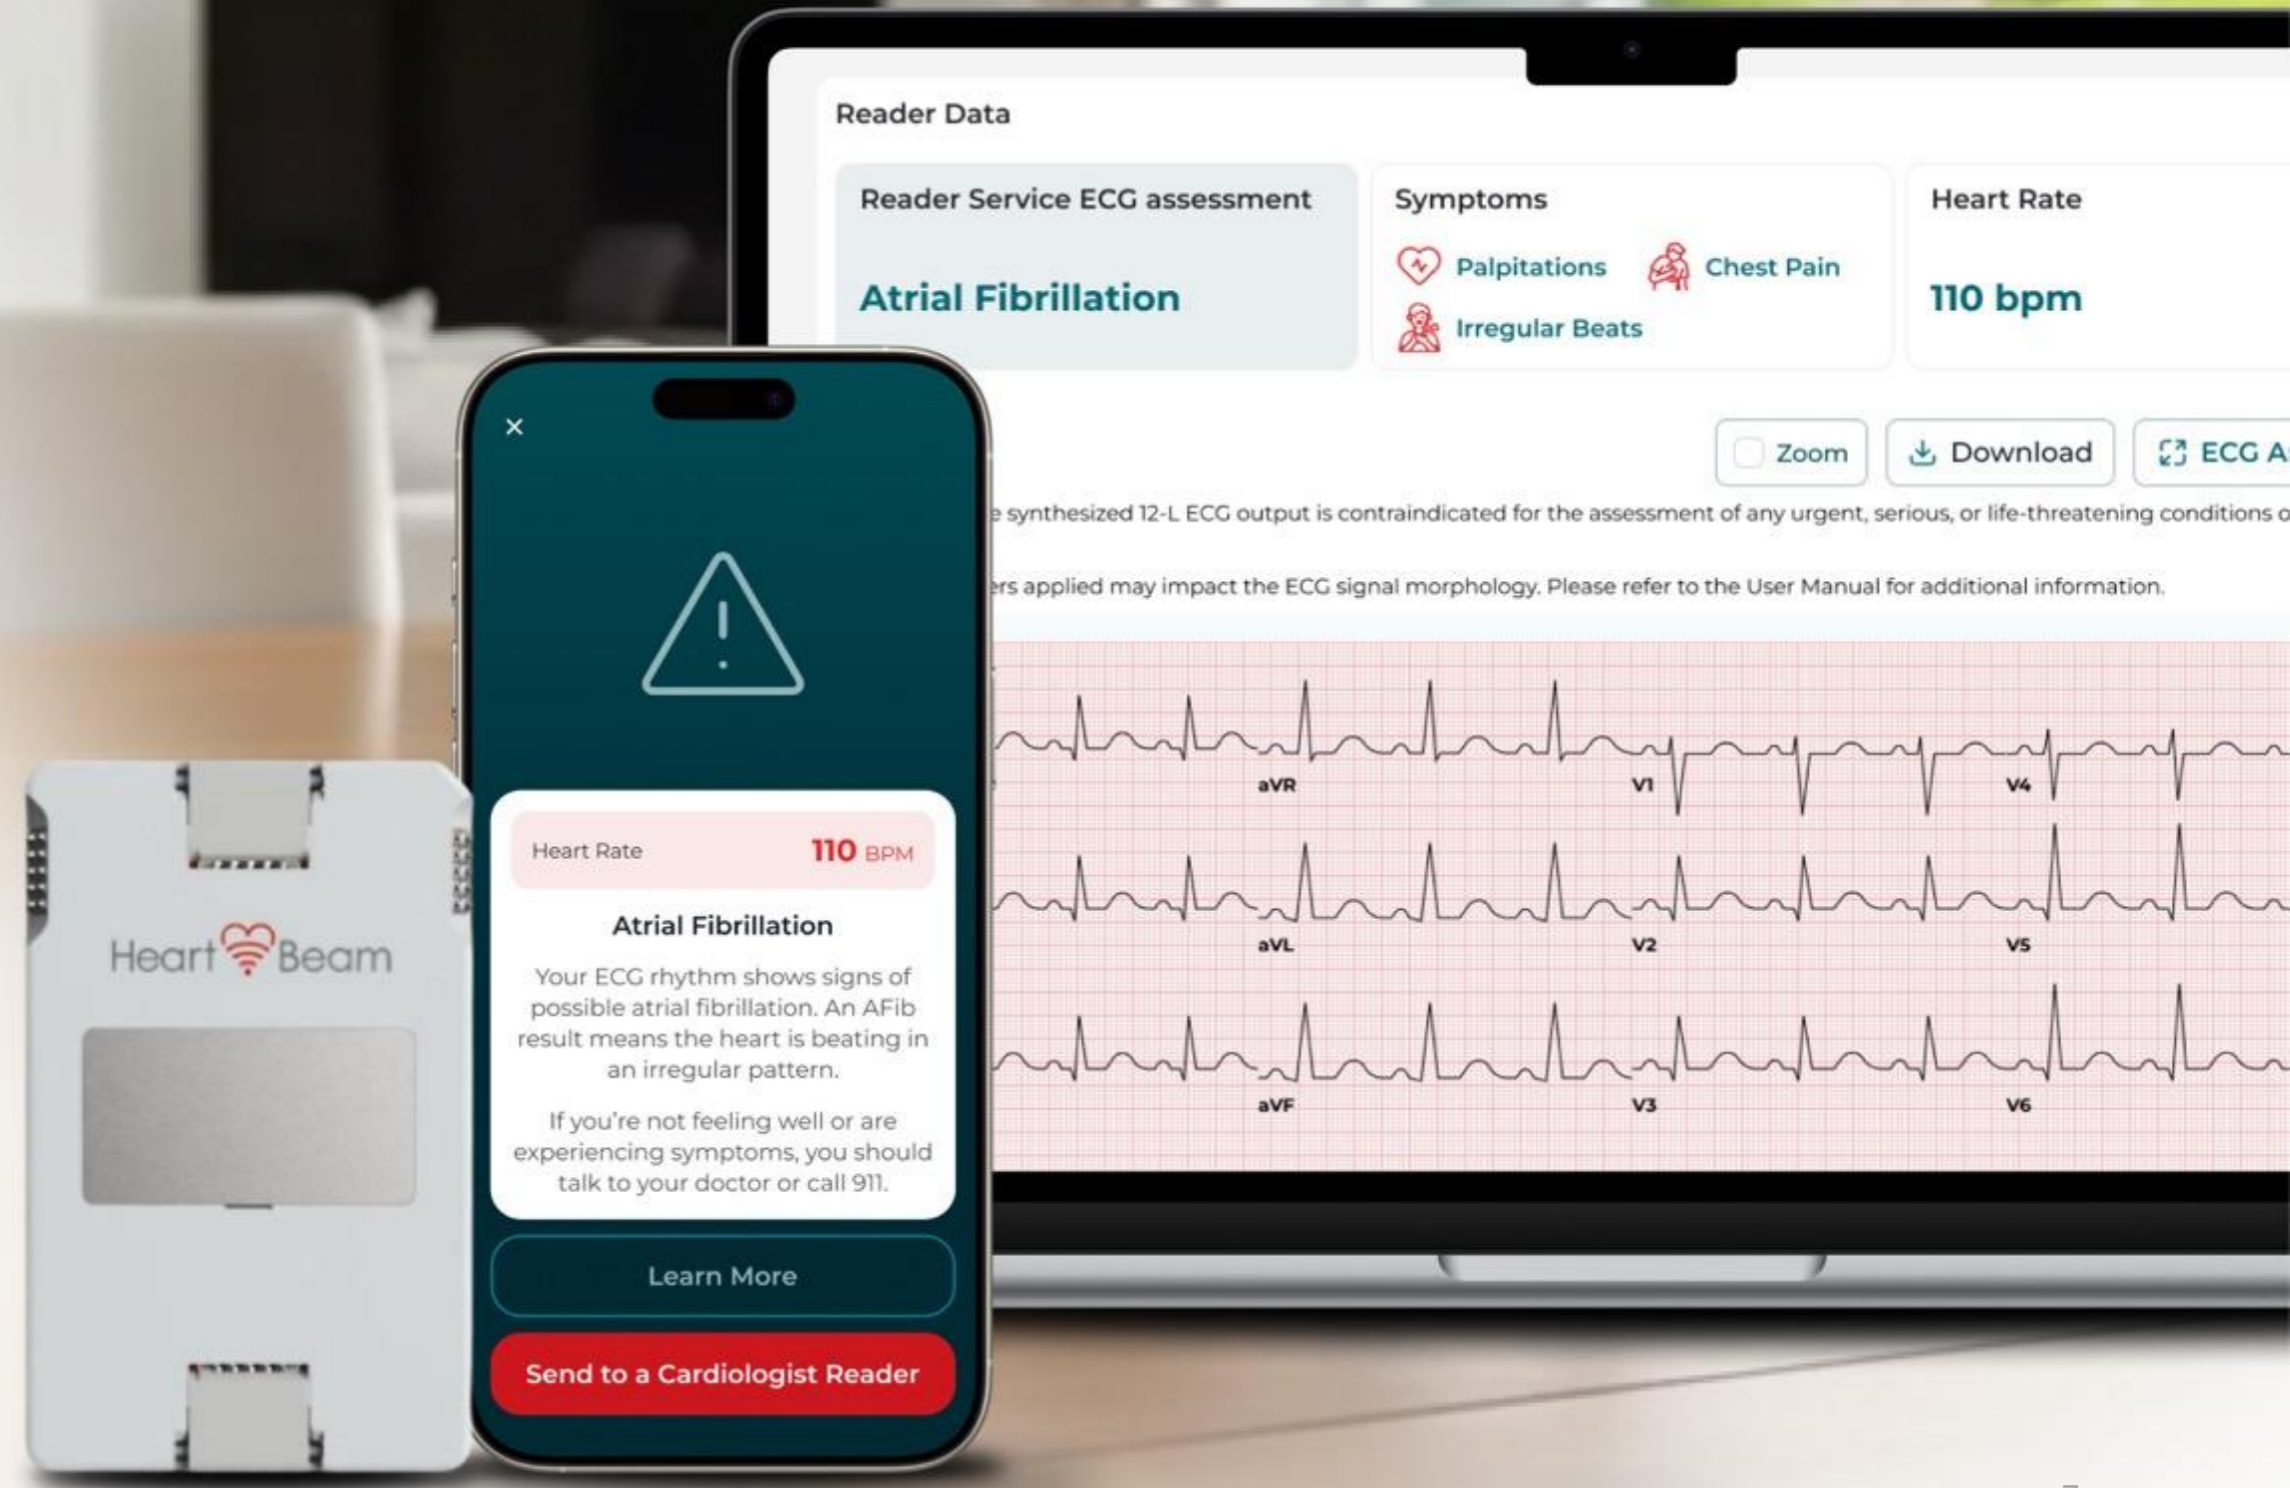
Reader Data

Reader Service ECG assessment

Atrial Fibrillation

Symptoms

Palpitations

Chest Pain

Irregular Beats

Heart Rate

110 bpm

Zoom

Download

ECG A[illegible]

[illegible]e synthesized 12-L ECG output is contraindicated for the assessment of any urgent, serious, or life-threatening conditions o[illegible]

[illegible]ers applied may impact the ECG signal morphology. Please refer to the User Manual for additional information.

aVR

V1

V4

aVL

V2

V5

aVF

V3

V6

×

Heart Rate 110 BPM

Atrial Fibrillation

Your ECG rhythm shows signs of possible atrial fibrillation. An AFib result means the heart is beating in an irregular pattern.

If you're not feeling well or are experiencing symptoms, you should talk to your doctor or call 911.

Learn More

Send to a Cardiologist Reader

Heart Beam